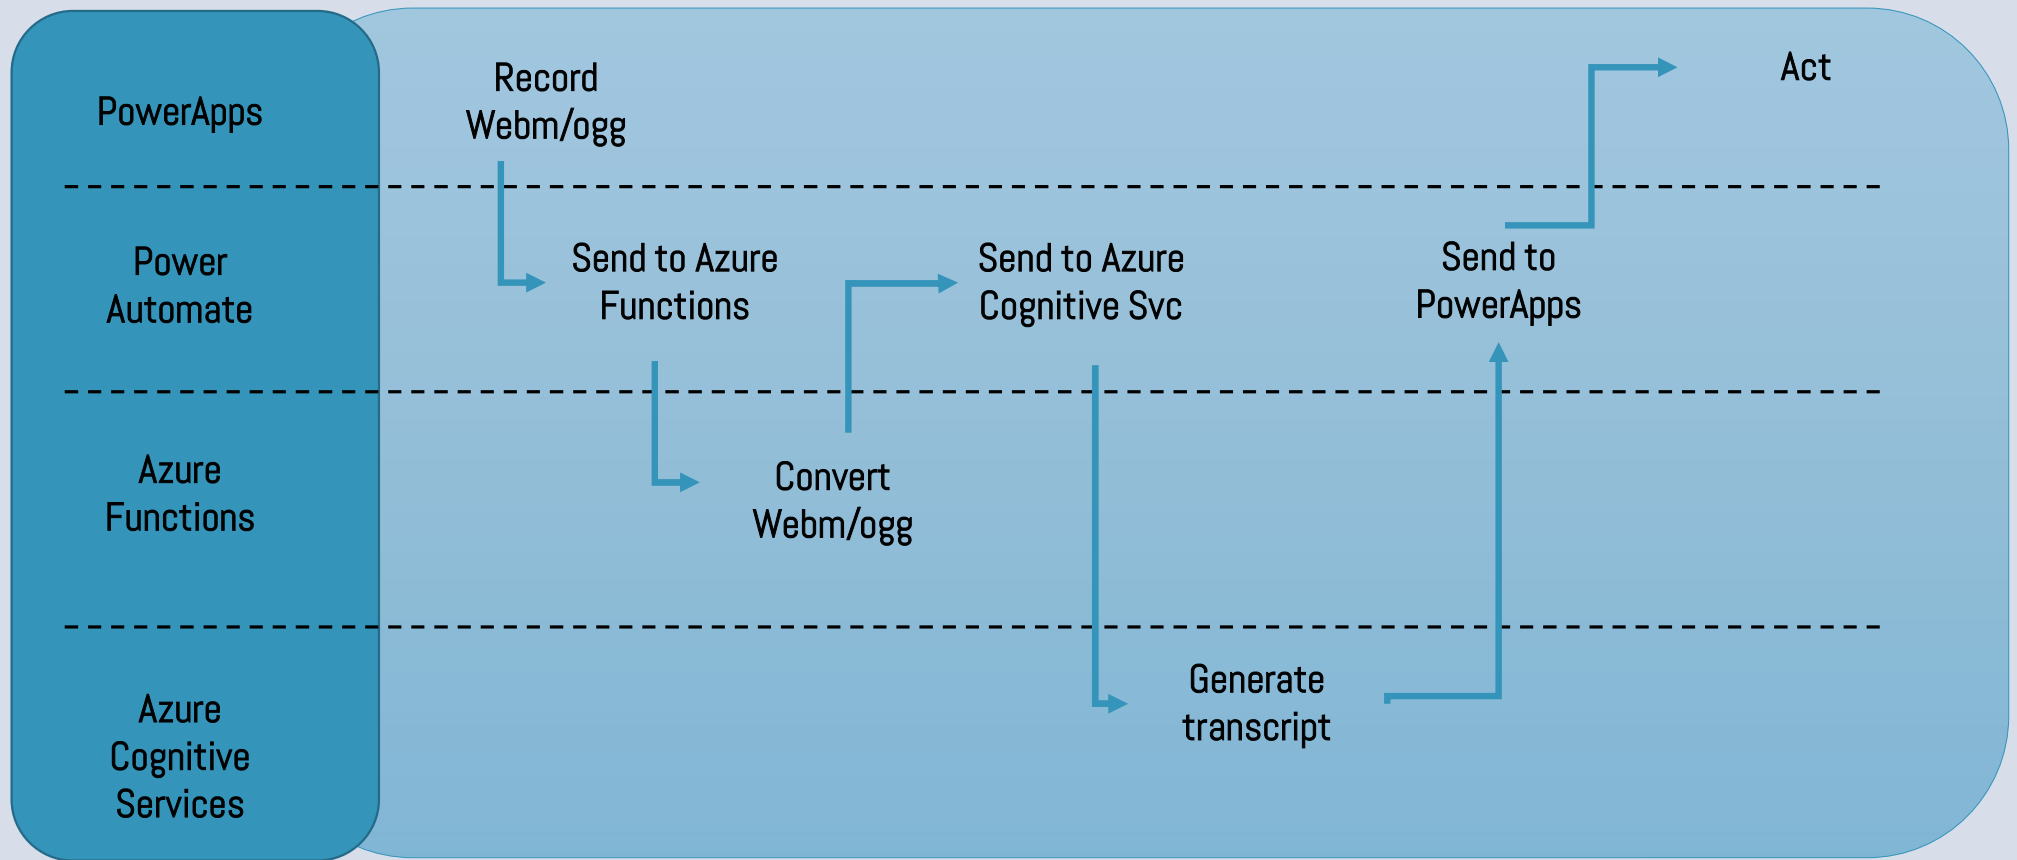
PowerApps

Power Automate

Azure Functions

Azure Cognitive Services

Record Webm/ogg

Act

Send to Azure Functions

Send to Azure Cognitive Svc

Send to PowerApps

Convert Webm/ogg

Generate transcript